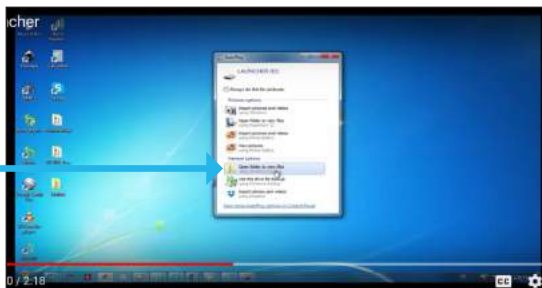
icher

AutoPlay

LAUNCHER (E:)

Always do this for pictures:

Pictures options

Import pictures and videos

Open folder to view files

Import pictures and videos

View pictures

General options

Open folder to view files

Use this drive for backup

Import pictures and videos

View more AutoPlay options in Control Panel

0 / 2:18